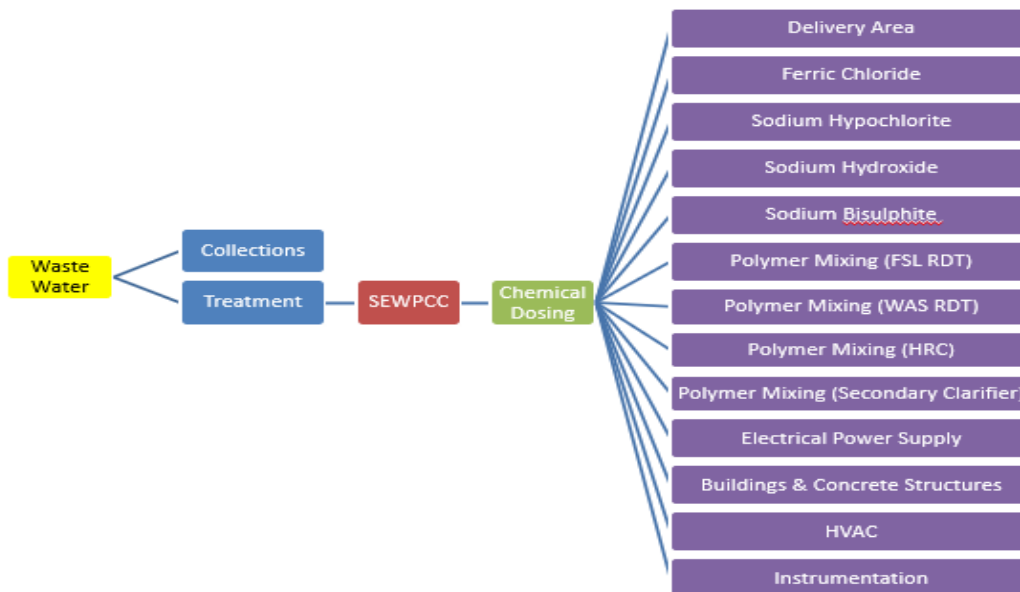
Waste Water

Collections

Treatment

SEWPCC

Chemical Dosing

Delivery Area

Ferric Chloride

Sodium Hypochlorite

Sodium Hydroxide

Sodium Bisulphite

Polymer Mixing (FSL RDT)

Polymer Mixing (WAS RDT)

Polymer Mixing (HRC)

Polymer Mixing (Secondary Clarifier)

Electrical Power Supply

Buildings & Concrete Structures

HVAC

Instrumentation